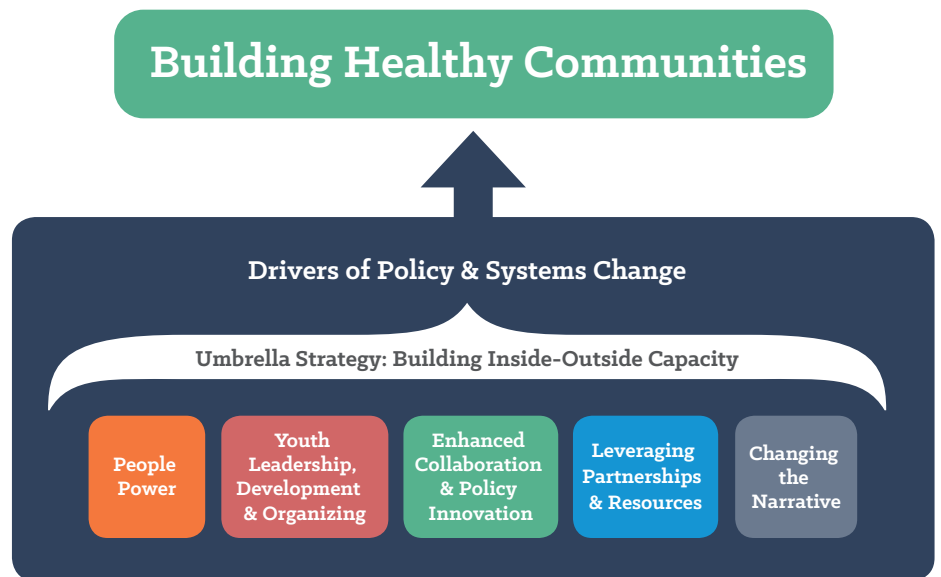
Building Healthy Communities

Drivers of Policy & Systems Change

Umbrella Strategy: Building Inside-Outside Capacity

People Power

Youth Leadership, Development & Organizing

Enhanced Collaboration & Policy Innovation

Leveraging Partnerships & Resources

Changing the Narrative